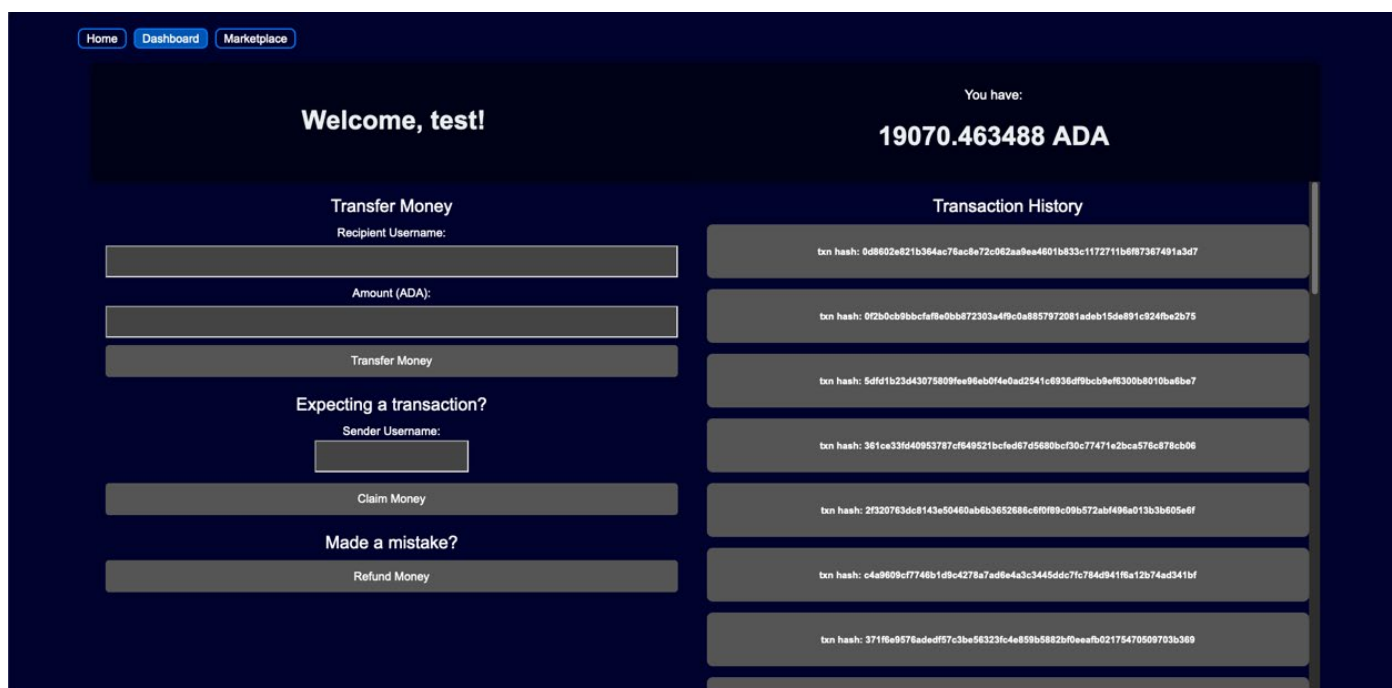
Home Dashboard Marketplace

Welcome, test!

You have:

19070.463488 ADA

Transfer Money

Recipient Username:

Amount (ADA):

Transfer Money

Expecting a transaction?

Sender Username:

Claim Money

Made a mistake?

Refund Money

Transaction History

txn hash: 0d8602e821b364ac76ac8e72c062aa9ea4601b833c1172711b6f87367491a3d7

txn hash: 0f2b0cb9bbcfaf8e0bb872303a4f9c0a8857972081adeb15de891c924fbe2b75

txn hash: 5dfd1b23d43075809fee96eb0f4e0ad2541c6936df9bcb9ef6300b8010ba6be7

txn hash: 361ce33fd40953787cf649521bcfed67d5680bcf30c77471e2bca576c878cb06

txn hash: 2f320763dc8143e50460ab6b3652686c6f0f89c09b572abf496a013b3b605e6f

txn hash: c4a9609cf7746b1d9c4278a7ad6e4a3c3445ddc7fc784d941f6a12b74ad341bf

txn hash: 371f6e9576adedf57c3be56323fc4e859b5882bf0eeafb02175470509703b369